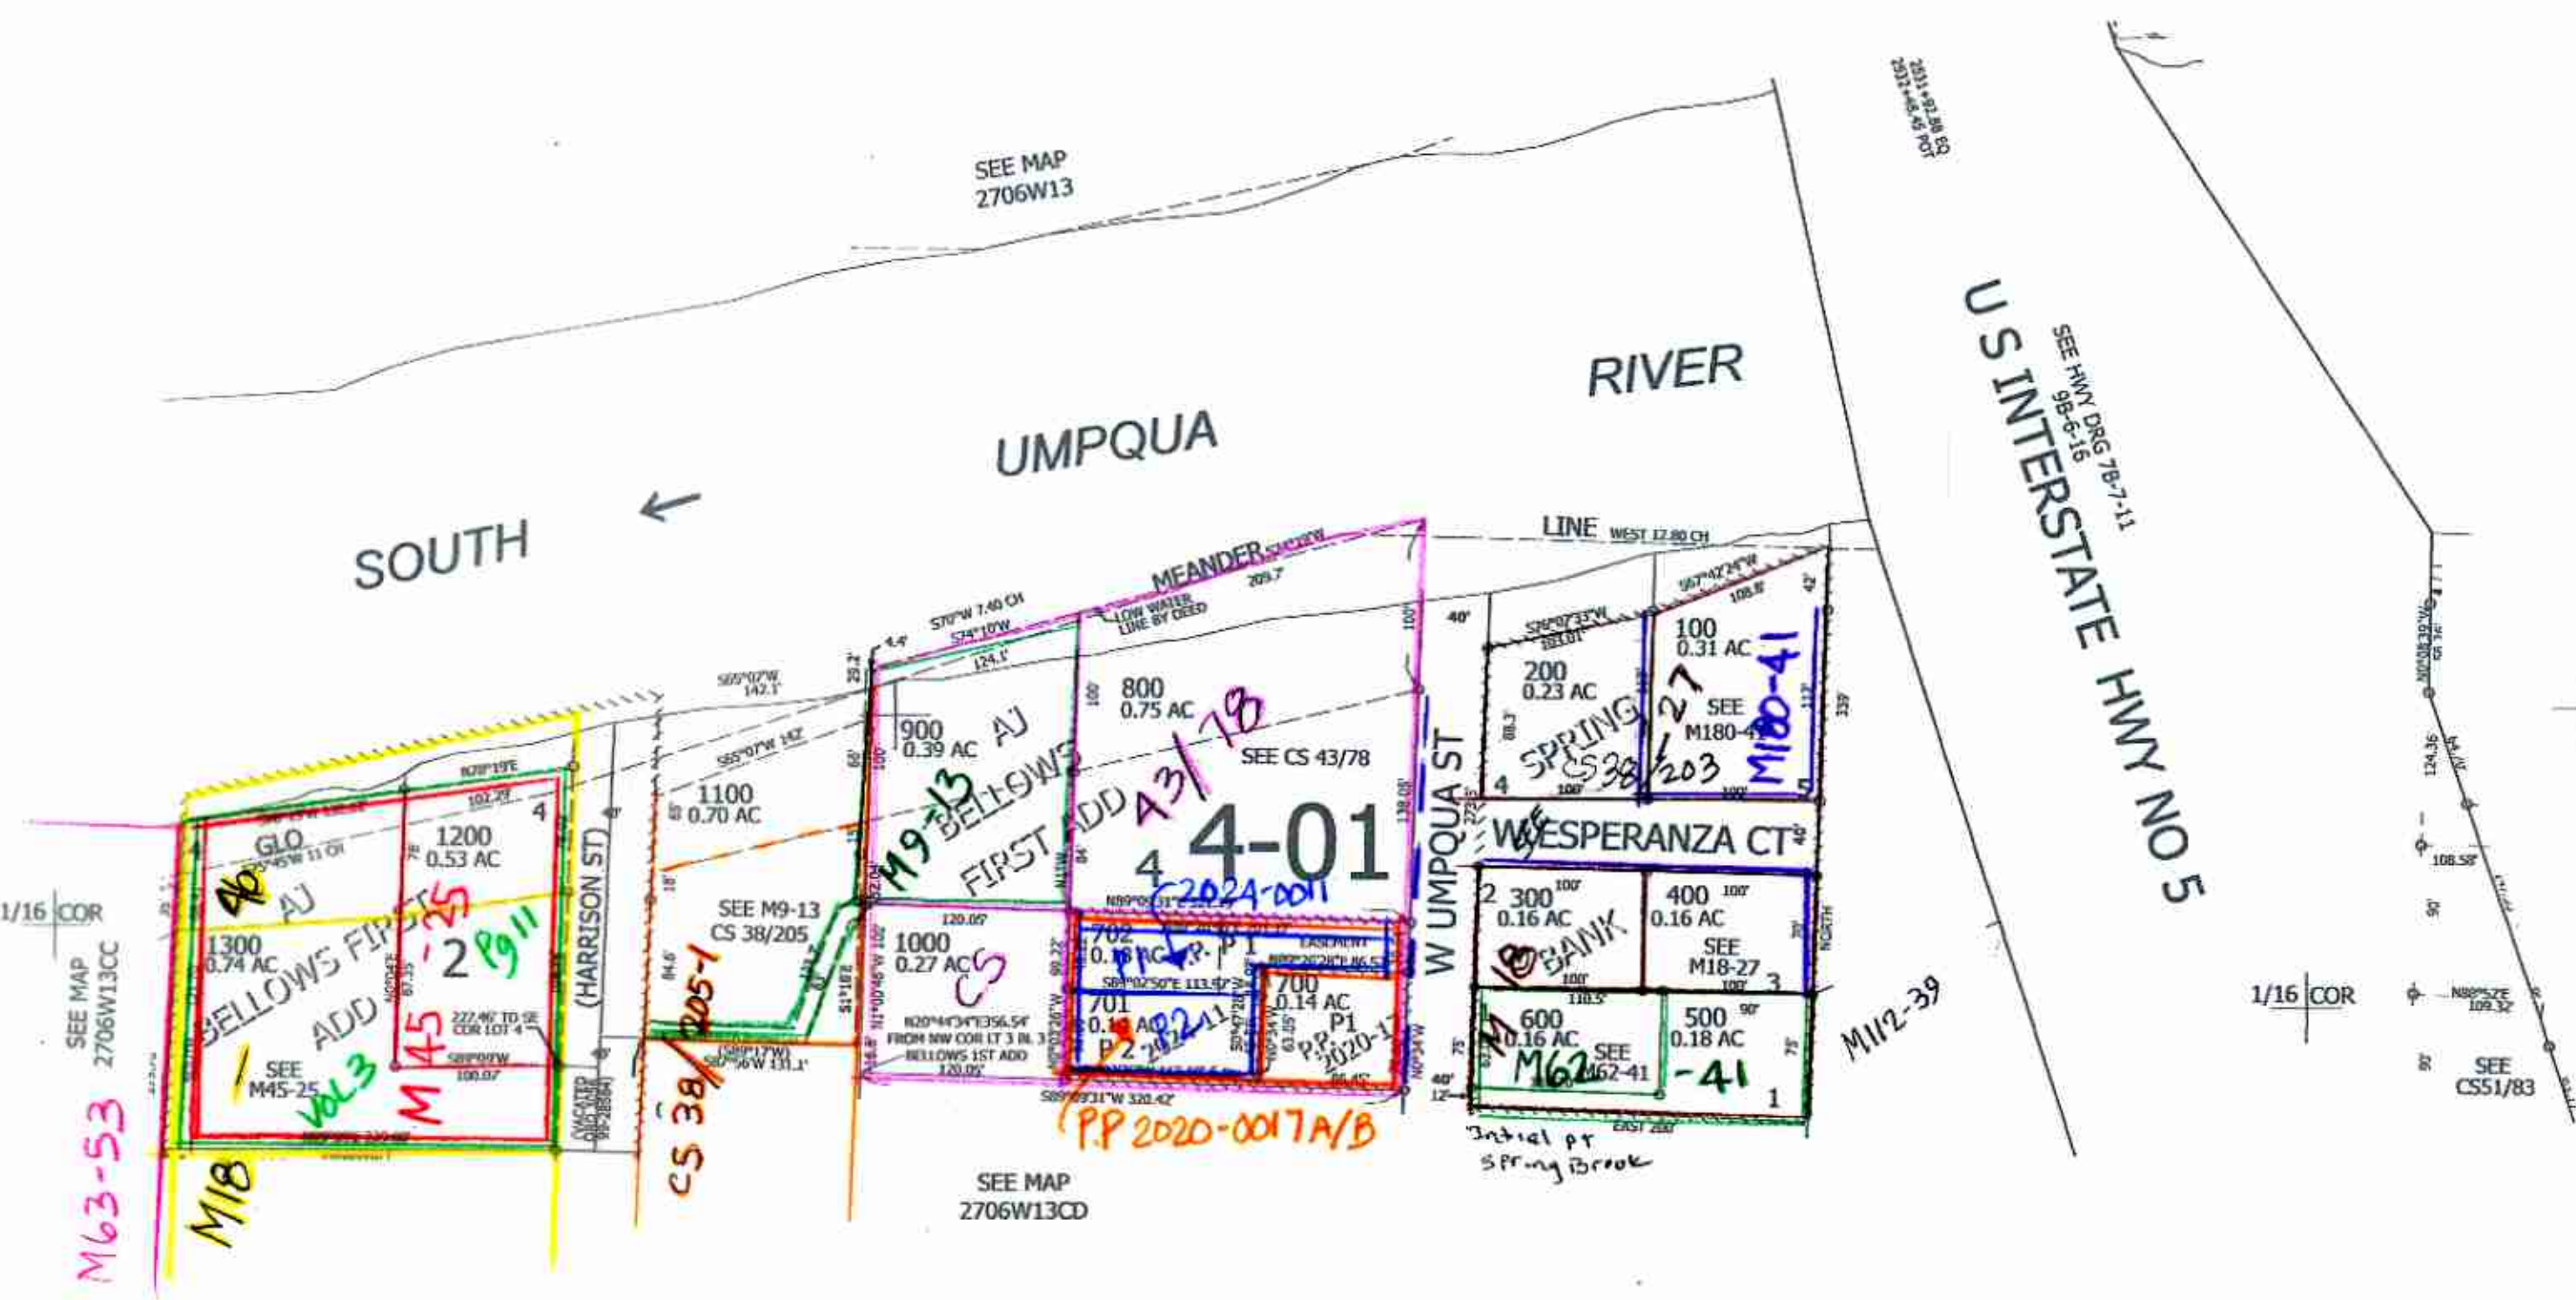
SEE MAP
2706W13

2031+97.80 EQ
2032+46.45 POT

SOUTH UMPQUA RIVER

U S INTERSTATE HWY NO 5

SEE HWY DRG 7B-7-11
9B-6-16

MEANDER LINE WEST 17.80 CH

S70°W 7.40 CH
S74°10'W
124.1'
LOW WATER LINE BY DEED
209.7'
S65°07'W
142.1'
S65°07'W 142'
N70°19'E
102.29'

GLO
AJ BELLOWS FIRST ADD
1200
0.53 AC
1300
0.74 AC
2 Pg 11
M45-25
SEE M45-25
VOL 3
227.40' TO SE COR LOT 4
S89°09'W
100.07'
4
46

1/16 COR
SEE MAP
2706W13CC
M63-53
M18

(HARRISON ST)
1100
0.70 AC
SEE M9-13
CS 38/205
CS 38/205-1

900
0.39 AC
AJ BELLOWS FIRST ADD
M9-13
1000
0.27 AC
CS
120.07'
N20°44'34"E 356.54'
FROM NW COR LT 3 BL 3
BELLOWS 1ST ADD
120.05'

800
0.75 AC
43/78
SEE CS 43/78
4
4-01
C2024-0011
702
0.16 AC
P.P.
P1
701
0.14 AC
P2
P.P. 2021-11
700
0.14 AC
P1
P.P. 2020-17
EASEMENT
S89°02'50"E 113.97'
S89°09'31"W 320.42'
P.P 2020-0017A/B

W UMPQUA ST

200
0.23 AC
S76°07'33"W
100
0.31 AC
S67°42'24"W
108.8'
SEE M180-41
M180-41
27
SPRING CS 38/203
4

W ESPERANZA CT

2 300
0.16 AC
400
0.16 AC
SEE M18-27
BANK
M18
3
600
0.16 AC
M62
SEE M62-41
500
0.18 AC
-41
1
M112-39
EAST 200'
Intial pt
Spring Brook

SEE MAP
2706W13CD

1/16 COR
N82°52'E
109.32'
108.58'
124.36
SEE
CS51/83